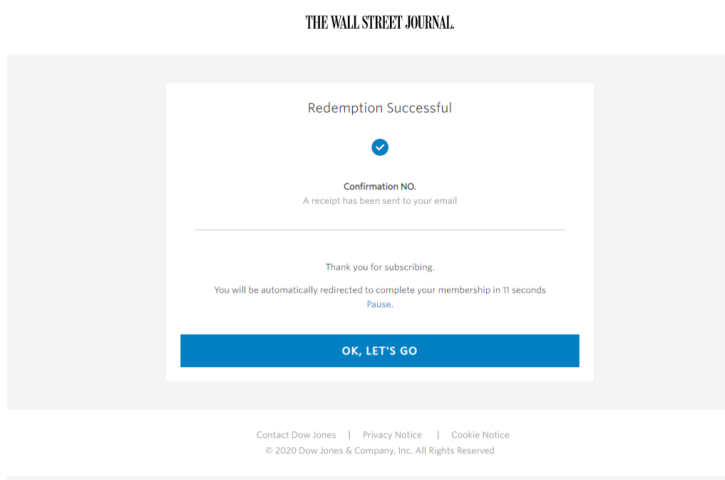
THE WALL STREET JOURNAL.

Redemption Successful

Confirmation NO.
A receipt has been sent to your email

Thank you for subscribing.

You will be automatically redirected to complete your membership in 11 seconds
Pause.

OK, LET'S GO

Contact Dow Jones | Privacy Notice | Cookie Notice
© 2020 Dow Jones & Company, Inc. All Rights Reserved